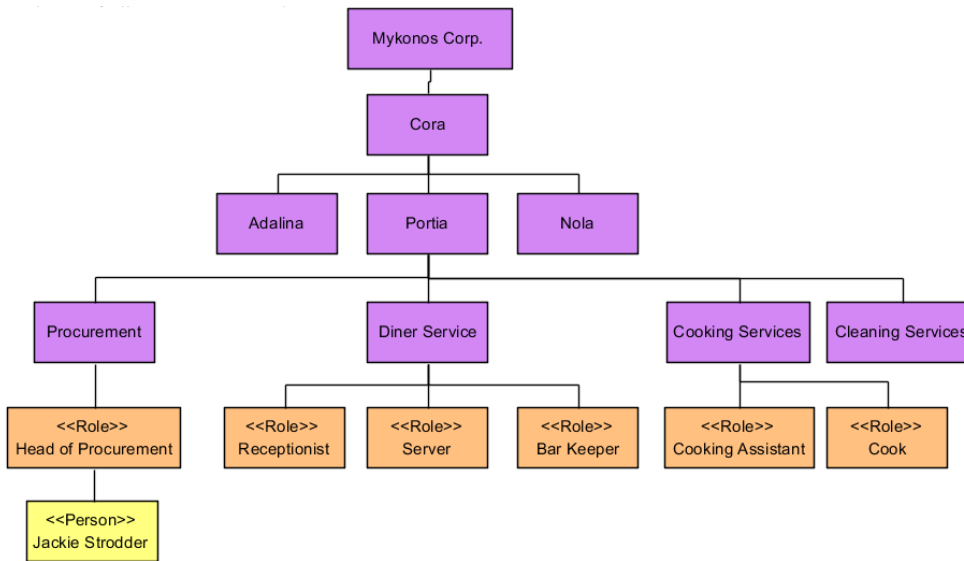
Mykonos Corp.

Cora

Adalina

Portia

Nola

Procurement

Diner Service

Cooking Services

Cleaning Services

<<Role>>
Head of Procurement

<<Role>>
Receptionist

<<Role>>
Server

<<Role>>
Bar Keeper

<<Role>>
Cooking Assistant

<<Role>>
Cook

<<Person>>
Jackie Strodder